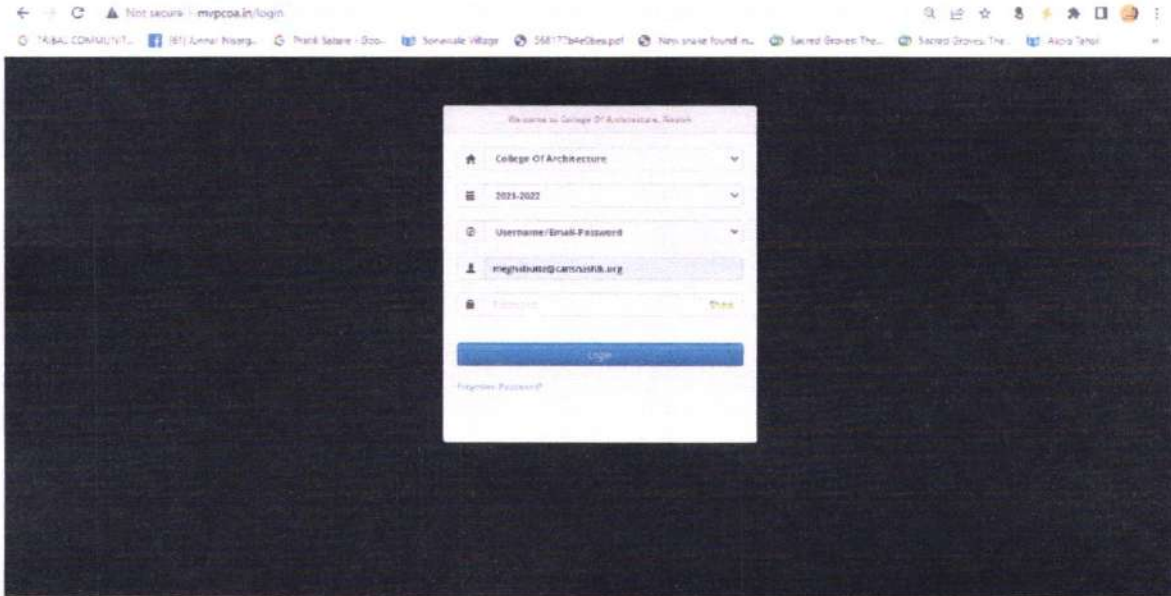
Not secure | mvpcoa.in/login

TRIBAL COMMUNIT... (81) Junnar Nisarg... Pratik Satare - Goo... Sonawale Village 568177b4e5bes.pdf New snake found n... Sacred Groves The... Sacred Groves The... Aapla Tahsil

Welcome to College Of Architecture, Nashik

College Of Architecture

2021-2022

Username/Email-Password

meghabutte@carnashik.org

Password Show

Login

Forgotten Password?